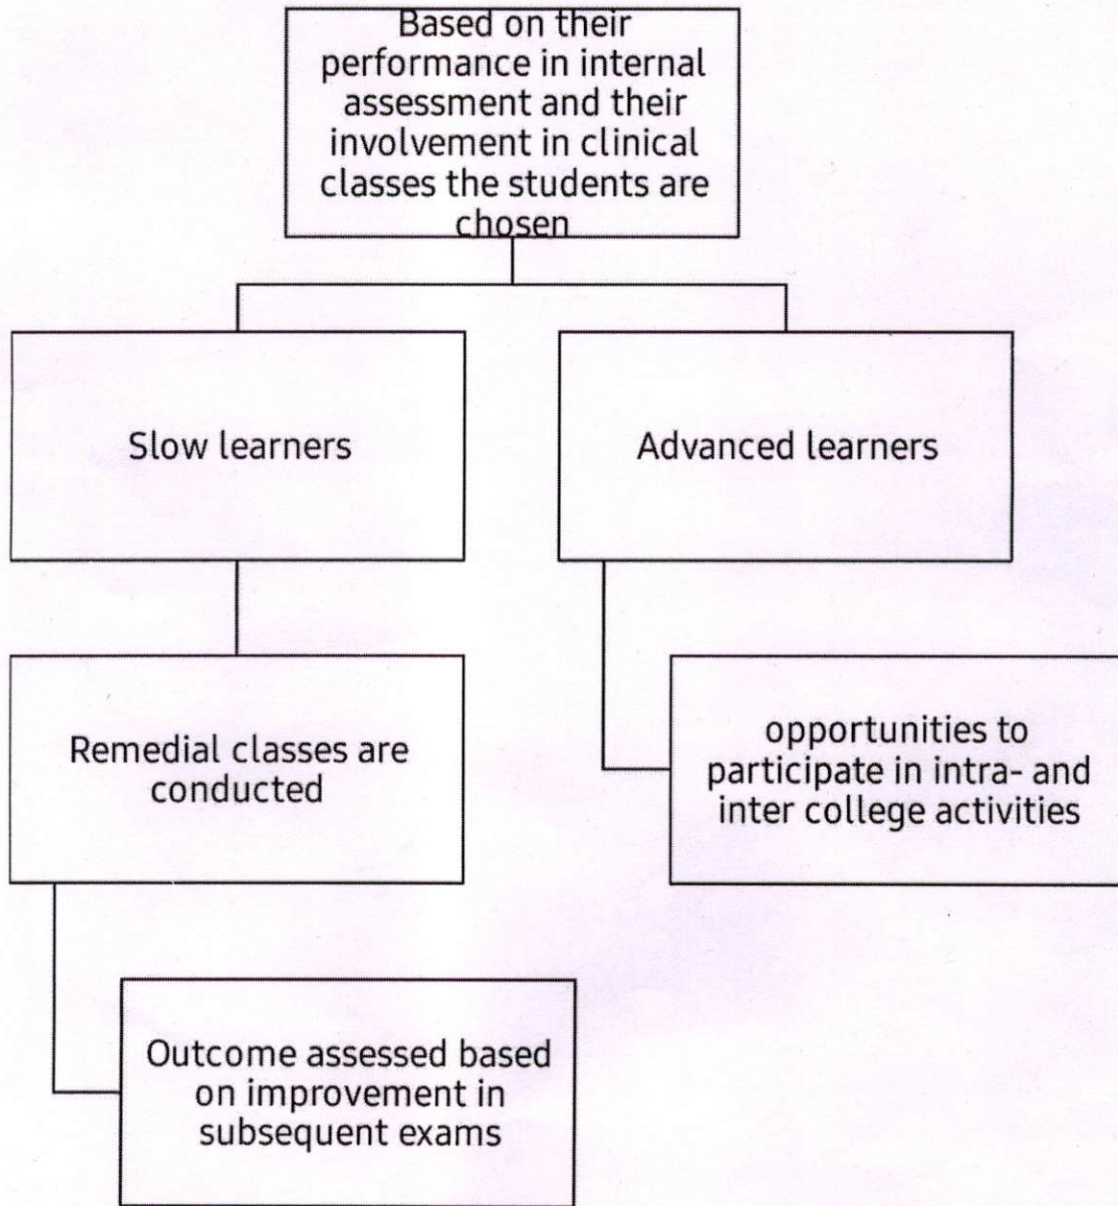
Based on their performance in internal assessment and their involvement in clinical classes the students are chosen

Slow learners

Advanced learners

Remedial classes are conducted

opportunities to participate in intra- and inter college activities

Outcome assessed based on improvement in subsequent exams